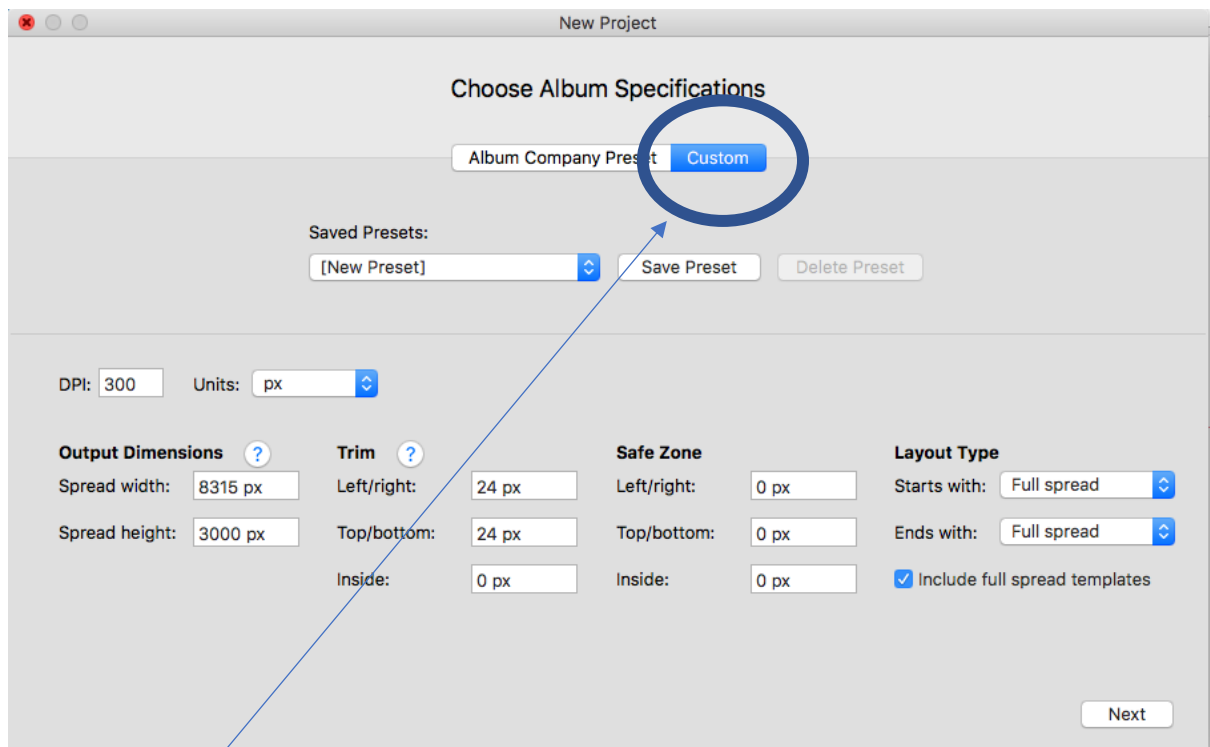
New Project

Choose Album Specifications

Album Company Preset Custom

Saved Presets:

[New Preset] Save Preset Delete Preset

DPI: 300 Units: px

Output Dimensions ?
Spread width: 8315 px
Spread height: 3000 px

Trim ?
Left/right: 24 px
Top/bottom: 24 px
Inside: 0 px

Safe Zone
Left/right: 0 px
Top/bottom: 0 px
Inside: 0 px

Layout Type
Starts with: Full spread
Ends with: Full spread
Include full spread templates

Next